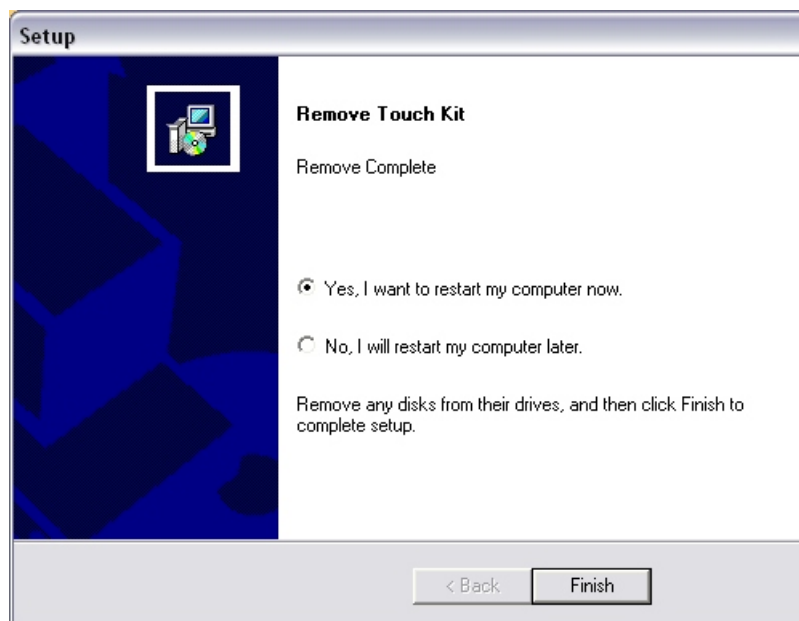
Setup

Remove Touch Kit

Remove Complete

Yes, I want to restart my computer now.

No, I will restart my computer later.

Remove any disks from their drives, and then click Finish to complete setup.

< Back

Finish